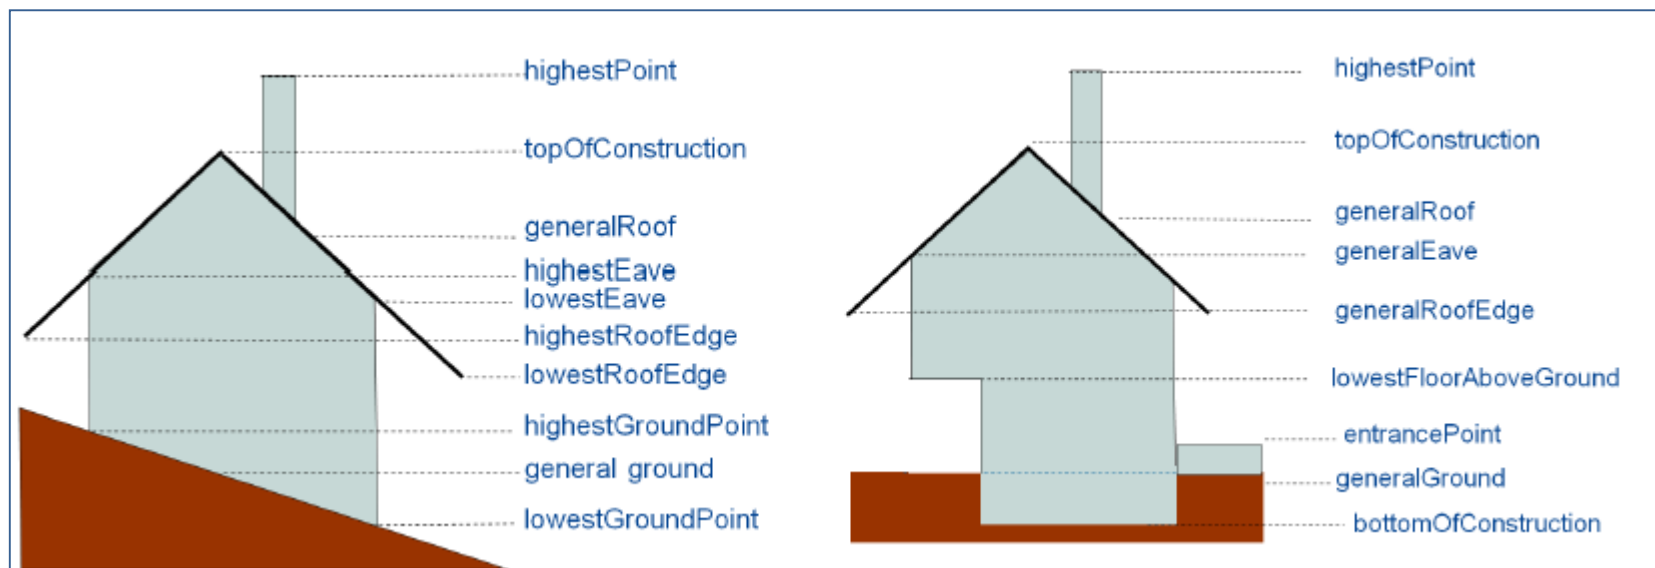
highestPoint
topOfConstruction
generalRoof
highestEave
lowestEave
highestRoofEdge
lowestRoofEdge
highestGroundPoint
general ground
lowestGroundPoint

highestPoint
topOfConstruction
generalRoof
generalEave
generalRoofEdge
lowestFloorAboveGround
entrancePoint
generalGround
bottomOfConstruction